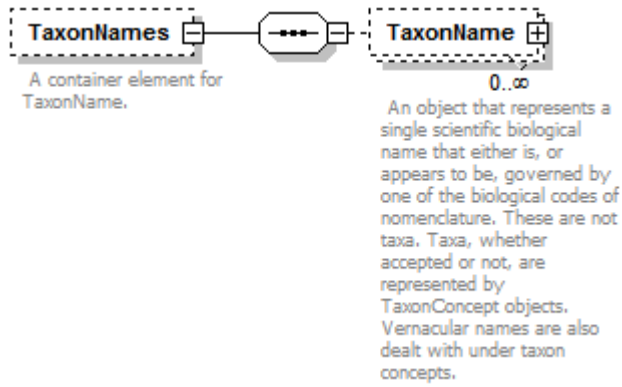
TaxonNames

A container element for TaxonName.

TaxonName

0..∞

An object that represents a single scientific biological name that either is, or appears to be, governed by one of the biological codes of nomenclature. These are not taxa. Taxa, whether accepted or not, are represented by TaxonConcept objects. Vernacular names are also dealt with under taxon concepts.